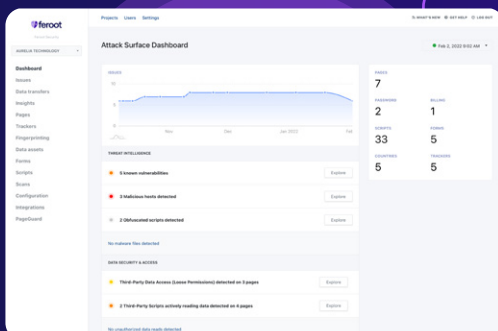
feroot

AUREUS TECHNOLOGY

Dashboard
Issues
Data transfers
Insights
Pages
Trackers
Fingerprinting
Data assets
Forms
Scripts
Scans
Configuration
Integrations
PageGuard

Projects Users Settings

WHAT'S NEW GET HELP LOG OUT

Attack Surface Dashboard

Feb 2, 2022 9:00 AM

PAGES

10

5

0

Nov Dec Jan 2022 Feb

THREAT INTELLIGENCE

5 known vulnerabilities Explore

3 Malicious hosts detected Explore

2 Obfuscated scripts detected Explore

No malware files detected

DATA SECURITY & ACCESS

Third-Party Data Access (Loose Permissions) detected on 3 pages Explore

2 Third-Party Scripts actively reading data detected on 4 pages Explore

No unauthorized data reads detected

PAGES
7

PASSWORD
2

BILLING
1

SCRIPTS
33

FORMS
5

COUNTRIES
5

TRACKERS
5